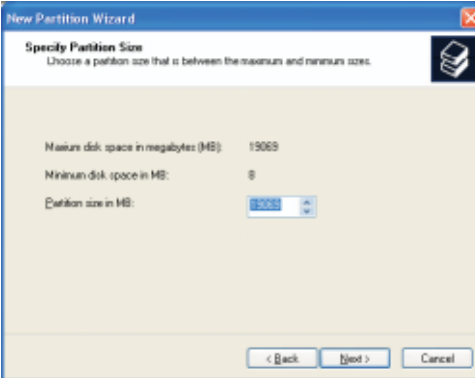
New Partition Wizard

Specify Partition Size
Choose a partition size that is between the maximum and minimum sizes.

Maxium disk space in megabytes (MB): 19069

Mininum disk space in MB: 8

Partition size in MB: 19069

< Back Next > Cancel